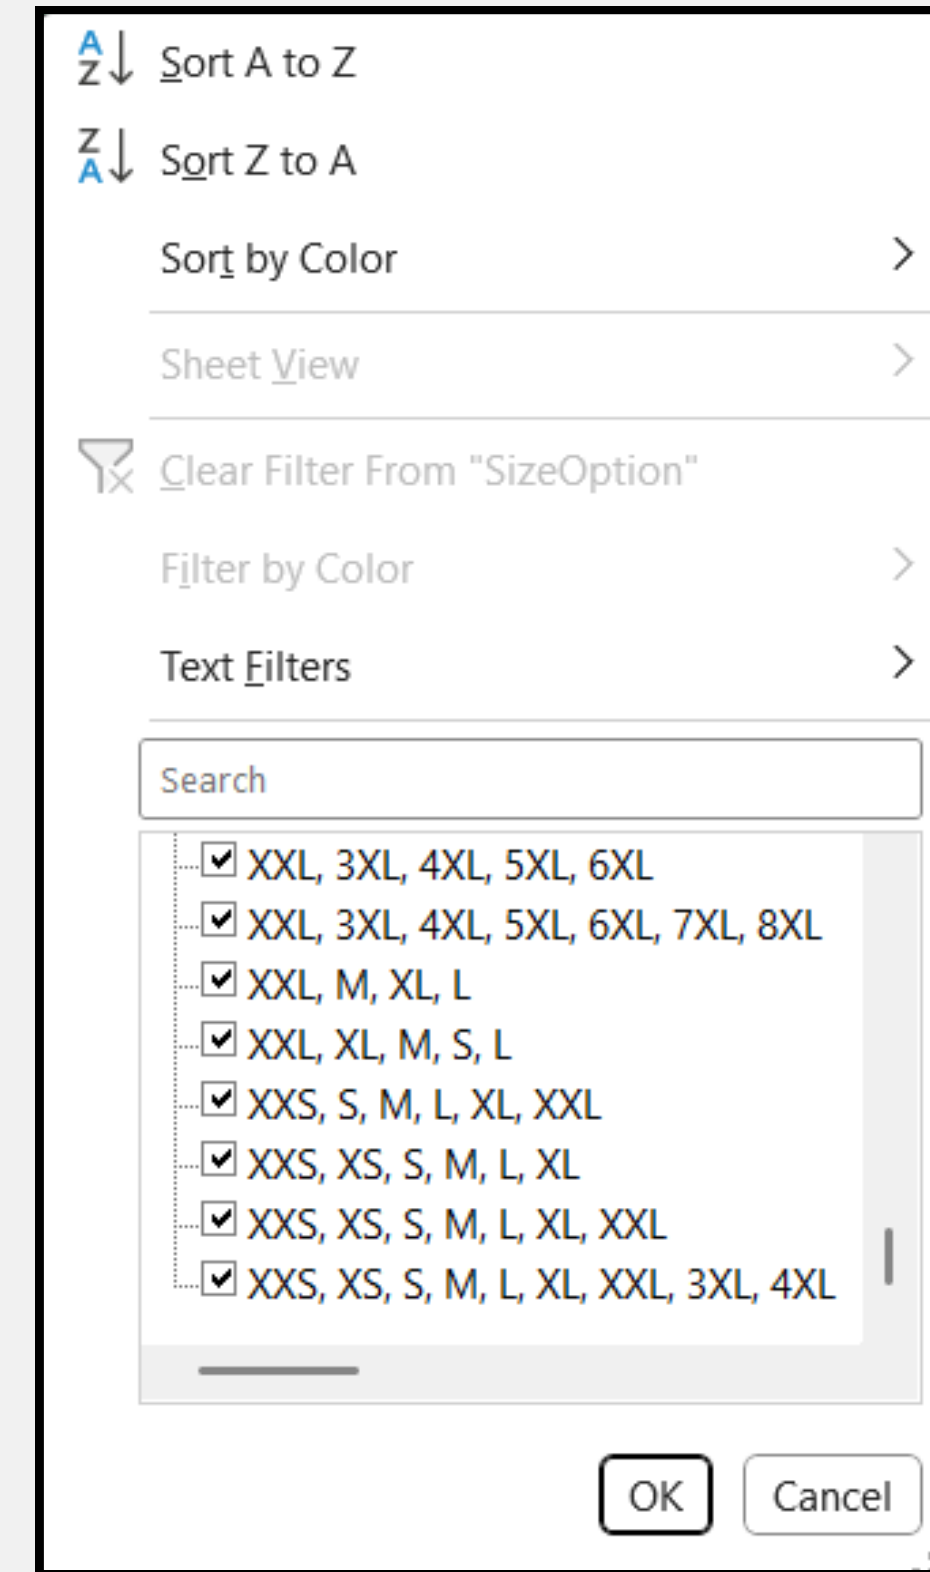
A
Z
Sort A to Z

Z
A
Sort Z to A

Sort by Color

Sheet View

Clear Filter From "SizeOption"

Filter by Color

Text Filters

Search

XXL, 3XL, 4XL, 5XL, 6XL
XXL, 3XL, 4XL, 5XL, 6XL, 7XL, 8XL
XXL, M, XL, L
XXL, XL, M, S, L
XXS, S, M, L, XL, XXL
XXS, XS, S, M, L, XL
XXS, XS, S, M, L, XL, XXL
XXS, XS, S, M, L, XL, XXL, 3XL, 4XL

OK
Cancel